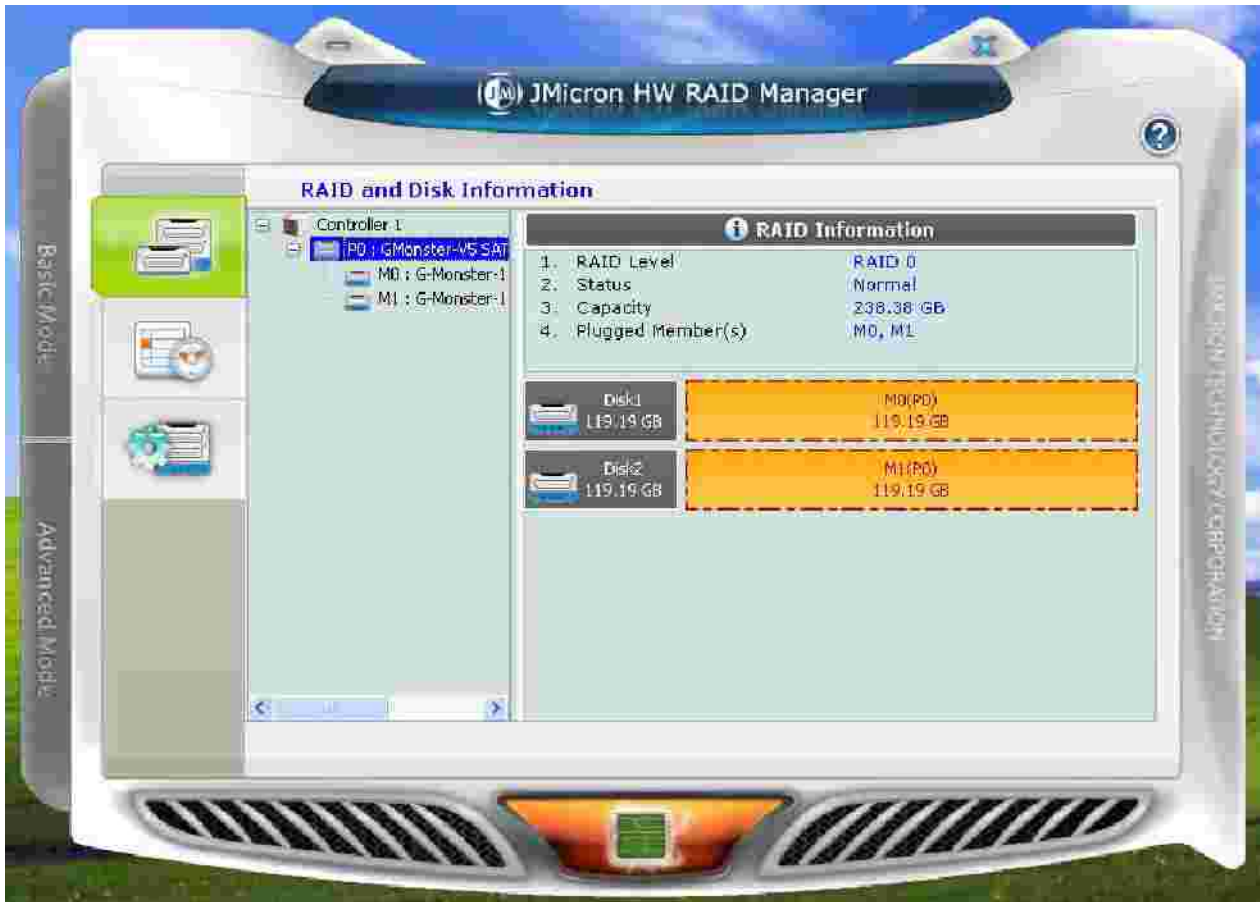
JMicron HW RAID Manager

?

Basic Mode

Advanced Mode

RAID and Disk Information

Controller 1
P0 : GMonster-V5 SAT
M0 : G-Monster-1
M1 : G-Monster-1

RAID Information

1. RAID Level RAID 0
2. Status Normal
3. Capacity 238.38 GB
4. Plugged Member(s) M0, M1

Disk1
119.19 GB

M0(P0)
119.19 GB

Disk2
119.19 GB

M1(P0)
119.19 GB

JMICRON TECHNOLOGY CORPORATION